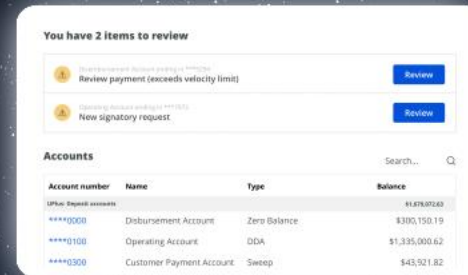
You have 2 items to review

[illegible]
Review payment (exceeds velocity limit)

Review

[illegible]
New signatory request

Review

Accounts

Search...

| Account number | Name | Type | Balance |
|---|---|---|---|
| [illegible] | | | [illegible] |
| ****0000 | Disbursement Account | Zero Balance | $300,150.19 |
| ****0100 | Operating Account | DDA | $1,335,000.62 |
| ****0300 | Customer Payment Account | Sweep | $43,921.82 |